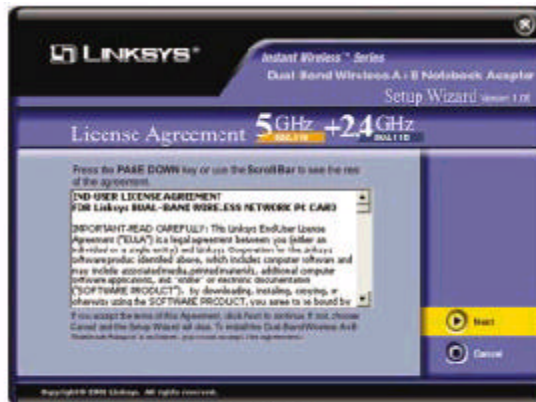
LINKSYS®

Instant Wireless™ Series

Dual-Band Wireless A+B Notebook Adapter

Setup Wizard Version 1.0

License Agreement 5 GHz 802.11a +2.4 GHz 802.11b

Press the PAGE DOWN key or use the Scroll Bar to see the rest of the agreement.

END-USER LICENSE AGREEMENT
FOR Linksys DUAL-BAND WIRELESS NETWORK PC CARD

IMPORTANT-READ CAREFULLY: This Linksys End-User License Agreement ("EULA") is a legal agreement between you (either an individual or a single entity) and Linksys Corporation for the Linksys software product identified above, which includes computer software and may include associated media, printed materials, additional computer software applications, and "online" or electronic documentation ("SOFTWARE PRODUCT"). By downloading, installing, copying, or otherwise using the SOFTWARE PRODUCT, you agree to be bound by

If you accept the terms of this agreement, click Next to continue. If not, choose Cancel and the Setup Wizard will close. To install the Dual-Band Wireless A+B Notebook Adapter's software, you must accept this agreement.

Next

Cancel

Copyright © 2002 Linksys. All rights reserved.